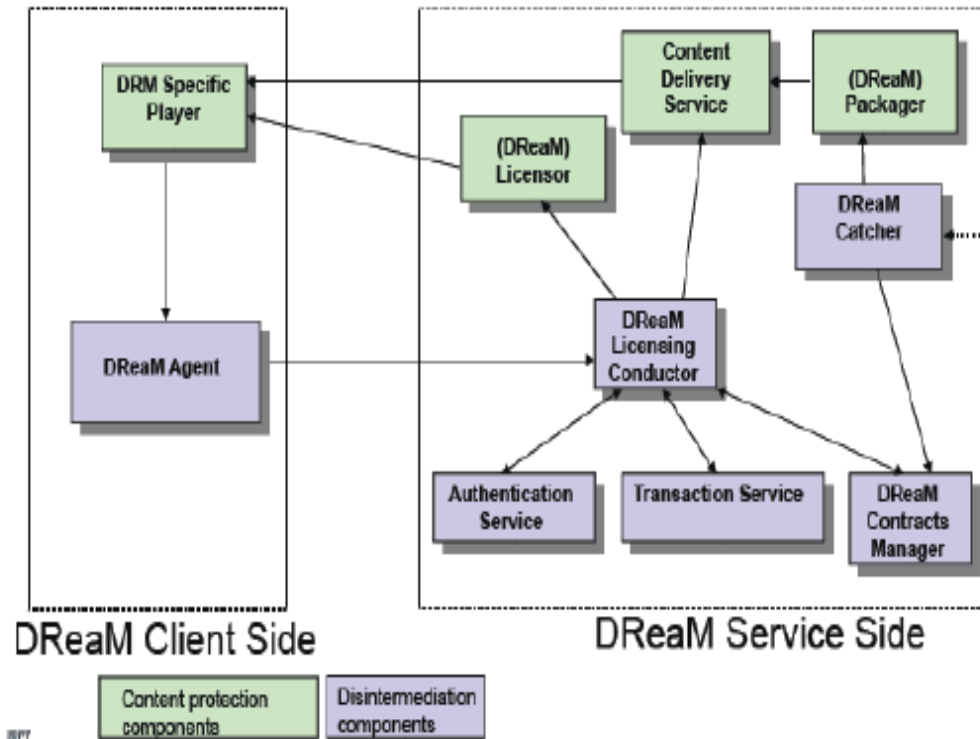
DRM Specific Player

DReaM Agent

Content Delivery Service

(DReaM) Packager

(DReaM) Licensor

DReaM Catcher

DReaM Licensing Conductor

Authentication Service

Transaction Service

DReaM Contracts Manager

DReaM Client Side

DReaM Service Side

Content protection components

Disintermediation components